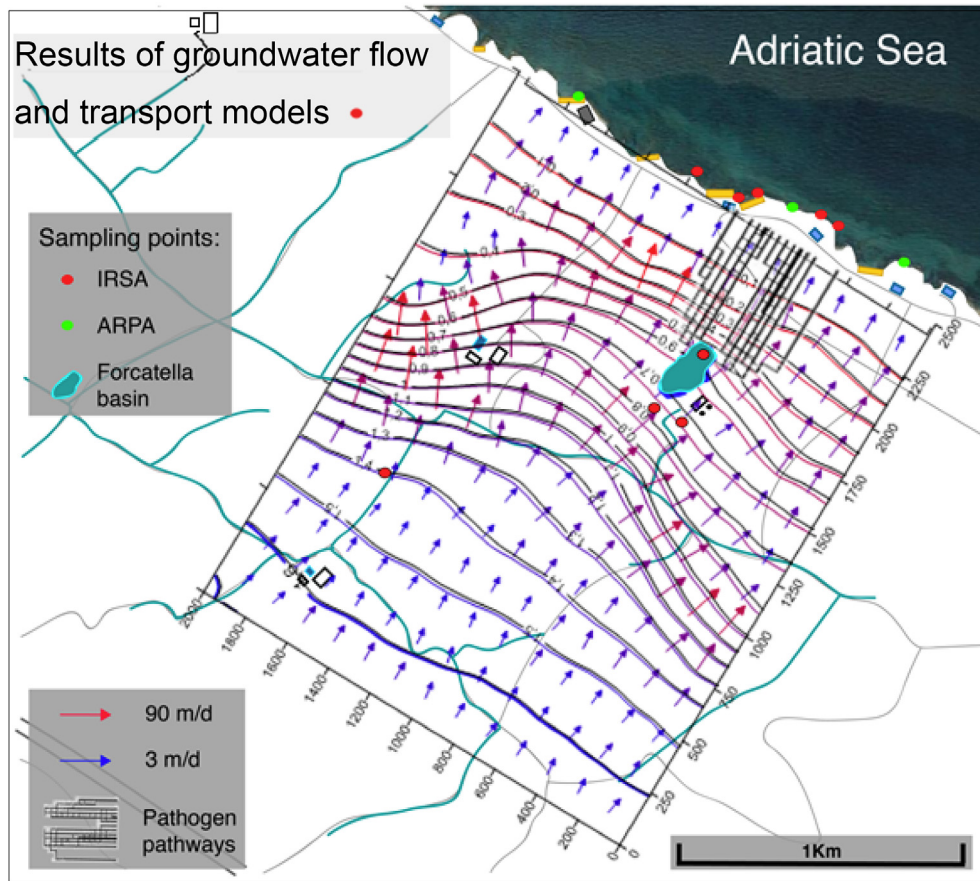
Results of groundwater flow and transport models

Adriatic Sea

Sampling points:
IRSA
ARPA
Forcatella basin

90 m/d
3 m/d
Pathogen pathways

1Km

0
200
400
600
800
1000
1200
1400
1600
1800
2000

250
500
750
1000
1250
1500
1750
2000
2250
2500

0.1
0.2
0.3
0.4
0.5
0.6
0.7
0.8
0.9
1
1.1
1.2
1.3
1.4
1.5